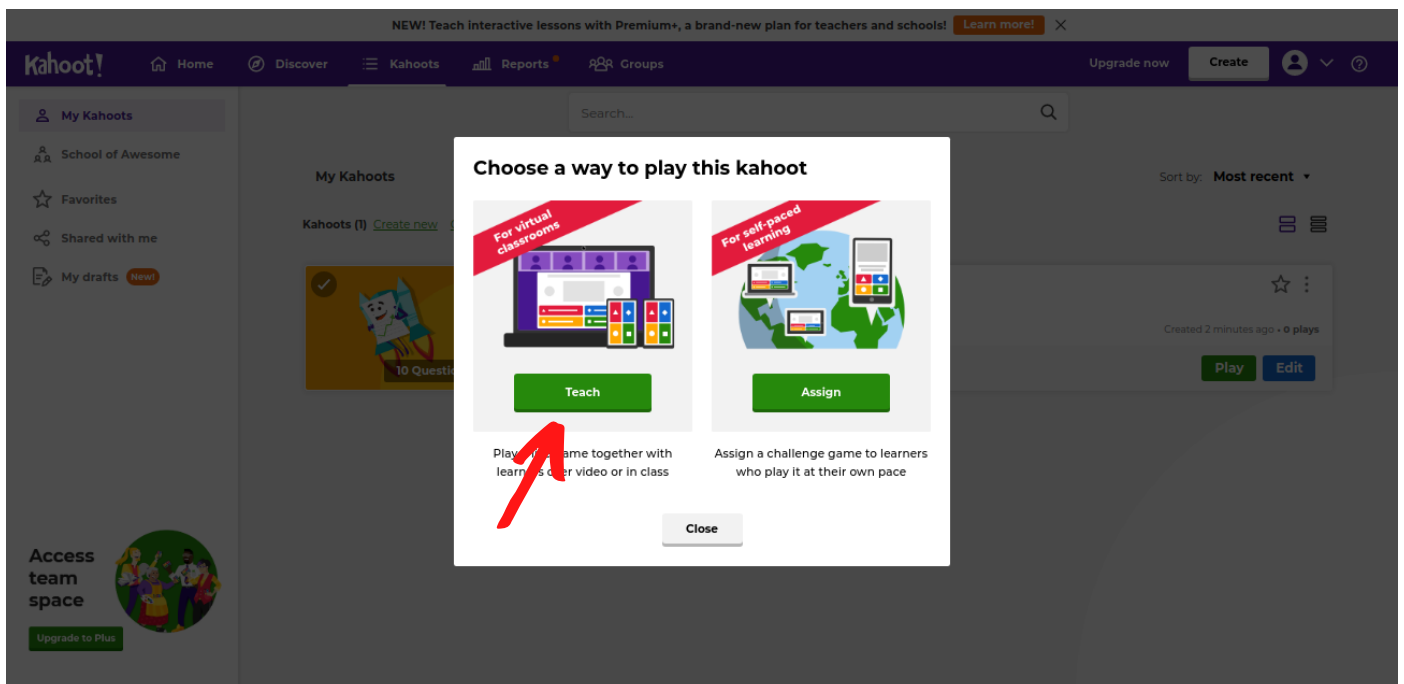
NEW! Teach interactive lessons with Premium+, a brand-new plan for teachers and schools! Learn more!

Kahoot! Home Discover Kahoots Reports Groups Upgrade now Create

My Kahoots
School of Awesome
Favorites
Shared with me
My drafts New!

Search...

My Kahoots

Kahoots (1) Create new

Sort by: Most recent

10 Questi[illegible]

Created 2 minutes ago • 0 plays

Play Edit

Access team space

Upgrade to Plus

Choose a way to play this kahoot

For virtual classrooms

Teach

Play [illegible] game together with learn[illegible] over video or in class

For self-paced learning

Assign

Assign a challenge game to learners who play it at their own pace

Close